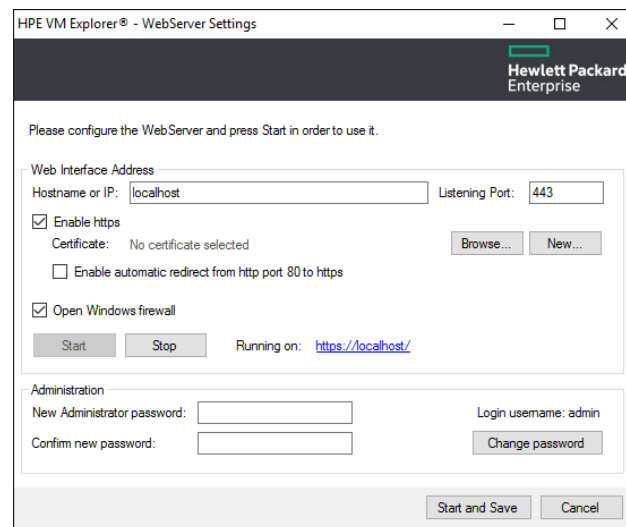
HPE VM Explorer® - WebServer Settings

Hewlett Packard Enterprise

Please configure the WebServer and press Start in order to use it.

Web Interface Address

Hostname or IP: localhost

Listening Port: 443

Enable https

Certificate: No certificate selected

Browse...

New...

Enable automatic redirect from http port 80 to https

Open Windows firewall

Start

Stop

Running on: https://localhost/

Administration

New Administrator password:

Login username: admin

Confirm new password:

Change password

Start and Save

Cancel